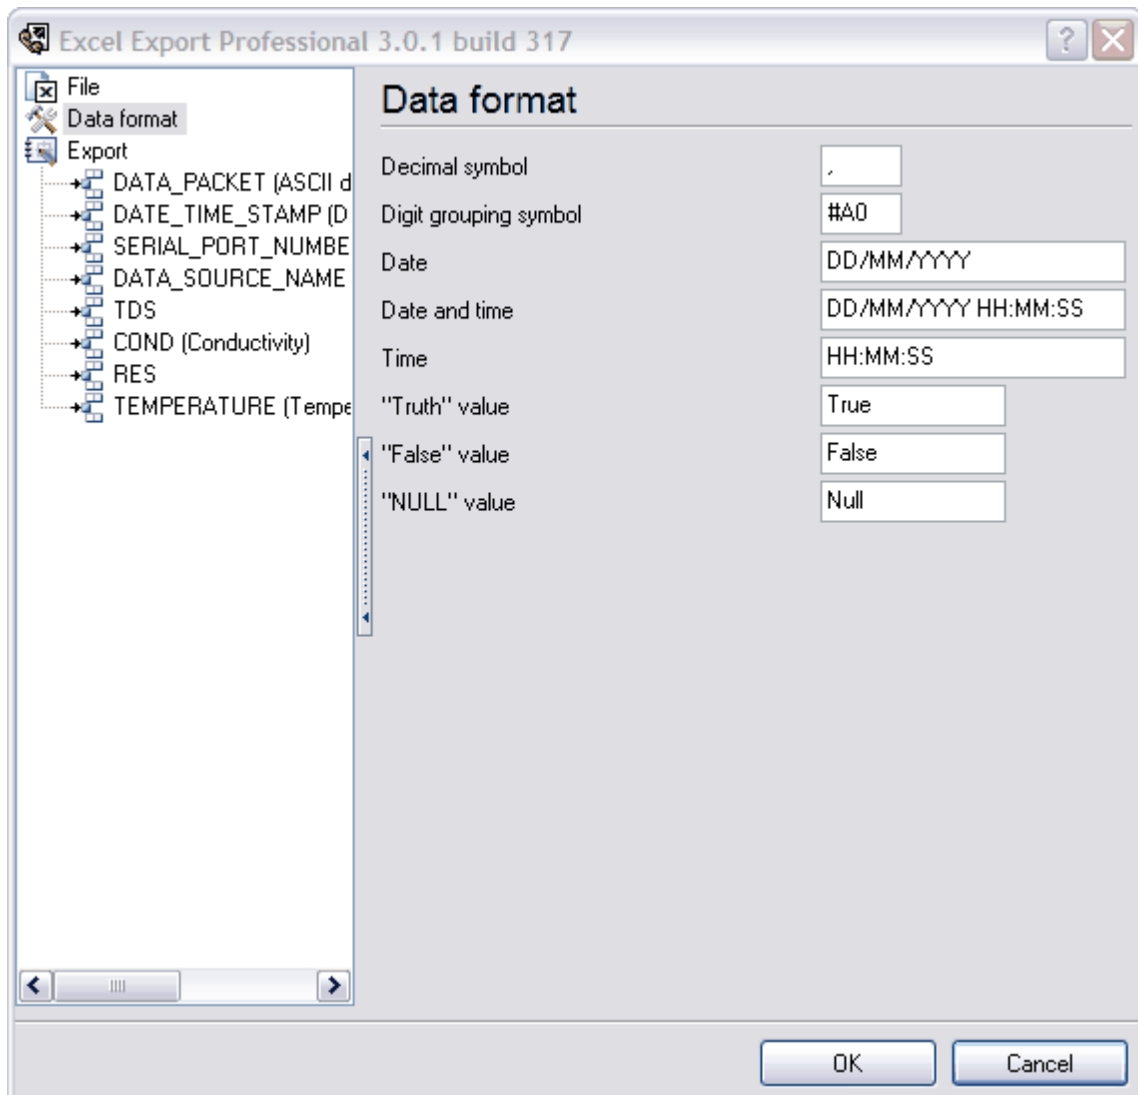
Excel Export Professional 3.0.1 build 317

File
Data format
Export
DATA_PACKET (ASCII d
DATE_TIME_STAMP (D
SERIAL_PORT_NUMBE
DATA_SOURCE_NAME
TDS
COND (Conductivity)
RES
TEMPERATURE (Tempe

Data format

| | |
|---|---|
| Decimal symbol | , |
| Digit grouping symbol | #A0 |
| Date | DD/MM/YYYY |
| Date and time | DD/MM/YYYY HH:MM:SS |
| Time | HH:MM:SS |
| "Truth" value | True |
| "False" value | False |
| "NULL" value | Null |

OK
Cancel